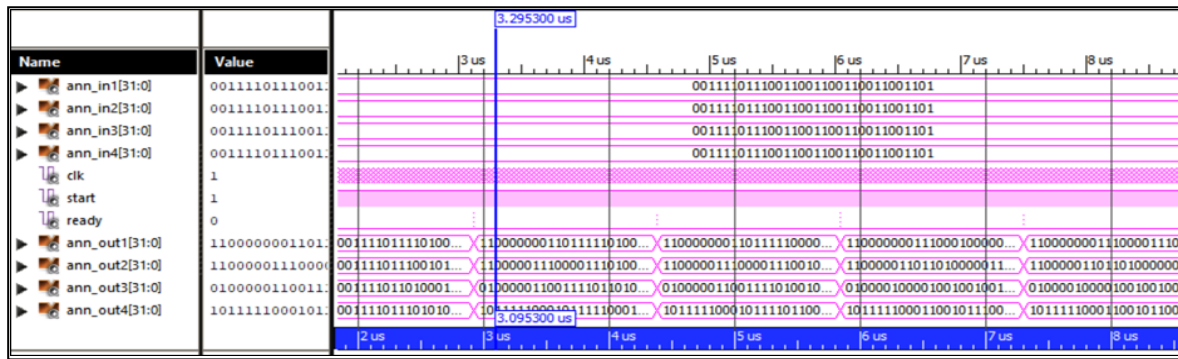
3.295300 us

| Name | Value |
|---|---|
| ann_in1[31:0] | 0011110111001 |
| ann_in2[31:0] | 0011110111001 |
| ann_in3[31:0] | 0011110111001 |
| ann_in4[31:0] | 0011110111001 |
| clk | 1 |
| start | 1 |
| ready | 0 |
| ann_out1[31:0] | 1100000001101 |
| ann_out2[31:0] | 1100000111000 |
| ann_out3[31:0] | 0100000110011 |
| ann_out4[31:0] | 1011111000101 |

3 us 4 us 5 us 6 us 7 us 8 us

00111101110011001100110011001101
00111101110011001100110011001101
00111101110011001100110011001101
00111101110011001100110011001101

001111011110100... 110000000110111110100... 110000000110111110000... 110000000111000100000... 1100000001110001110
001111011100101... 110000011100001110100... 110000011100001110010... 110000011011010000011... 1100000110110100000
001111011010001... 010000011001111011010... 010000011001111010010... 010000010000100100100... 0100000100001001001
001111011101010... 101111100010111110001... 101111100010111101100... 101111100011001011100... 1011111000110010110

3.095300 us

2 us 3 us 4 us 5 us 6 us 7 us 8 us